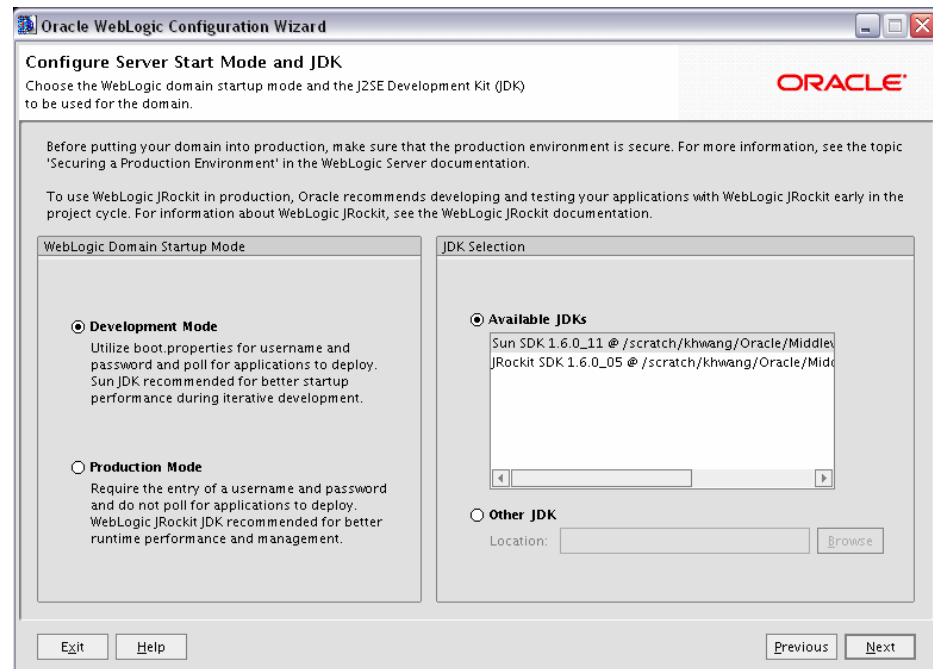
Oracle WebLogic Configuration Wizard

Configure Server Start Mode and JDK

Choose the WebLogic domain startup mode and the J2SE Development Kit (JDK) to be used for the domain.

ORACLE

Before putting your domain into production, make sure that the production environment is secure. For more information, see the topic 'Securing a Production Environment' in the WebLogic Server documentation.

To use WebLogic JRockit in production, Oracle recommends developing and testing your applications with WebLogic JRockit early in the project cycle. For information about WebLogic JRockit, see the WebLogic JRockit documentation.

WebLogic Domain Startup Mode

Development Mode

Utilize boot.properties for username and password and poll for applications to deploy. Sun JDK recommended for better startup performance during iterative development.

Production Mode

Require the entry of a username and password and do not poll for applications to deploy. WebLogic JRockit JDK recommended for better runtime performance and management.

JDK Selection

Available JDKs

Sun SDK 1.6.0_11 @ /scratch/khwang/Oracle/Middlev

JRockit SDK 1.6.0_05 @ /scratch/khwang/Oracle/Midd

Other JDK

Location:

Browse

Exit

Help

Previous

Next